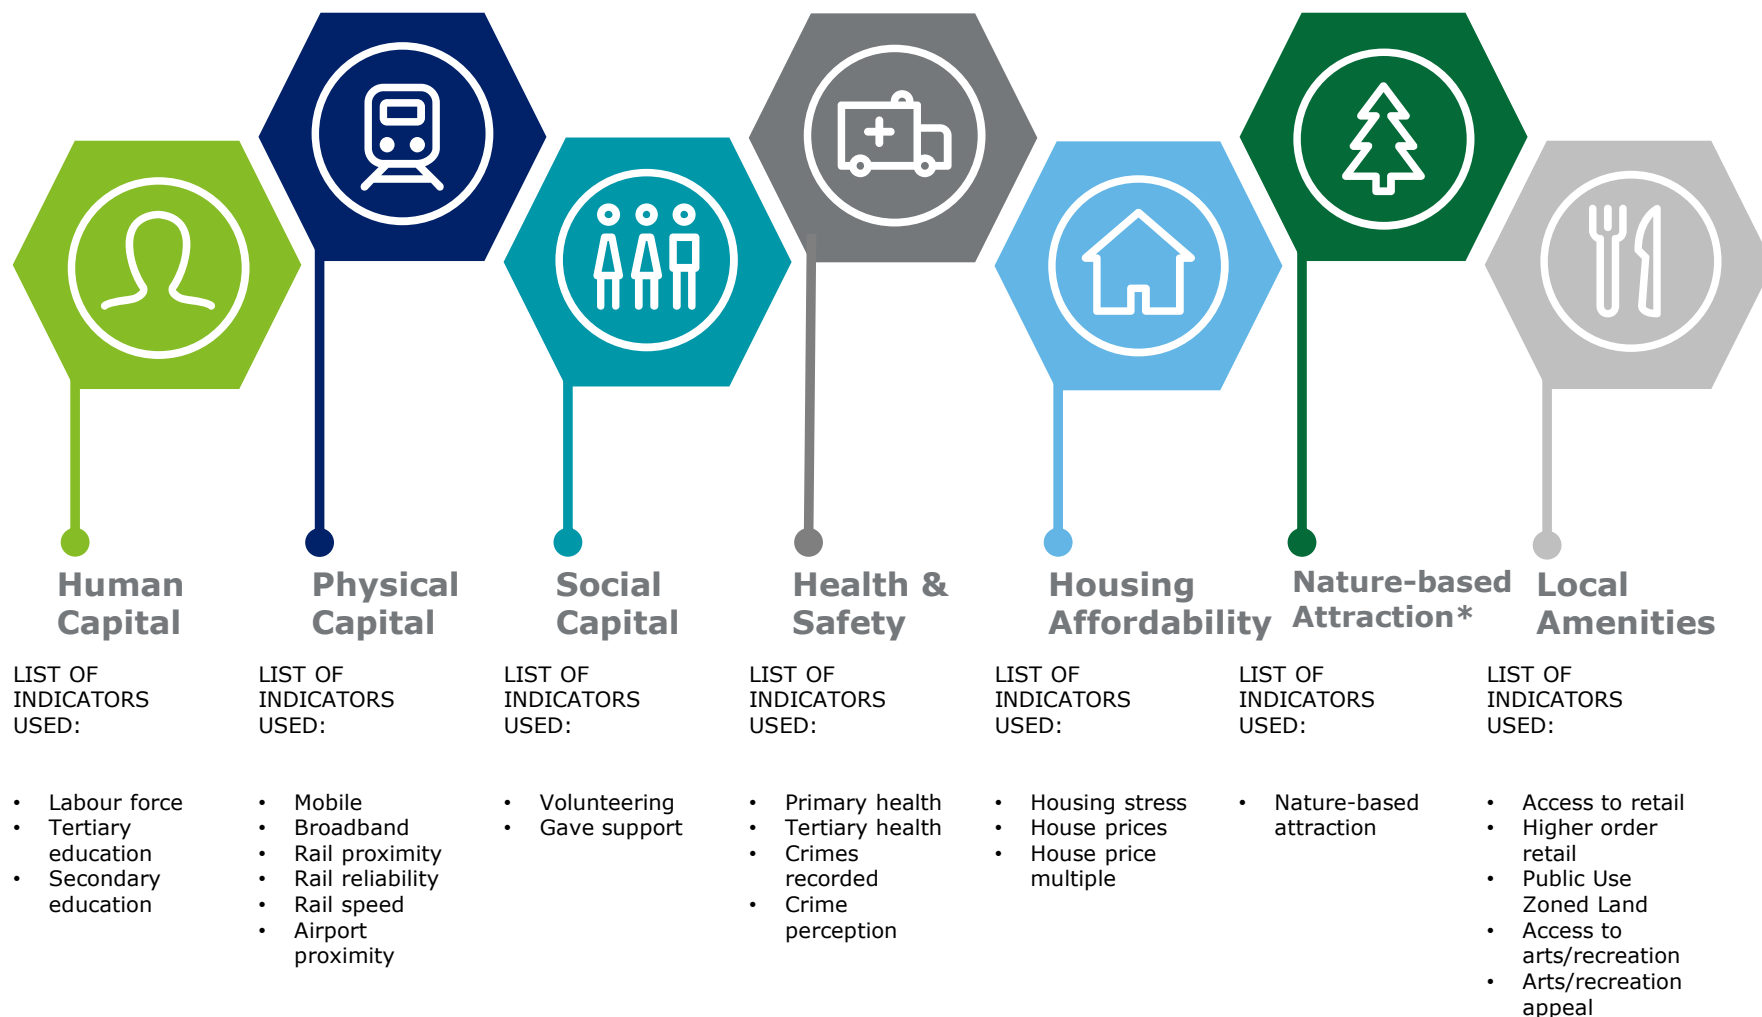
Human Capital

LIST OF INDICATORS USED:

- Labour force
- Tertiary education
- Secondary education

Physical Capital

LIST OF INDICATORS USED:

- Mobile
- Broadband
- Rail proximity
- Rail reliability
- Rail speed
- Airport proximity

Social Capital

LIST OF INDICATORS USED:

- Volunteering
- Gave support

Health & Safety

LIST OF INDICATORS USED:

- Primary health
- Tertiary health
- Crimes recorded
- Crime perception

Housing Affordability

LIST OF INDICATORS USED:

- Housing stress
- House prices
- House price multiple

Nature-based Attraction*

LIST OF INDICATORS USED:

- Nature-based attraction

Local Amenities

LIST OF INDICATORS USED:

- Access to retail
- Higher order retail
- Public Use Zoned Land
- Access to arts/recreation
- Arts/recreation appeal